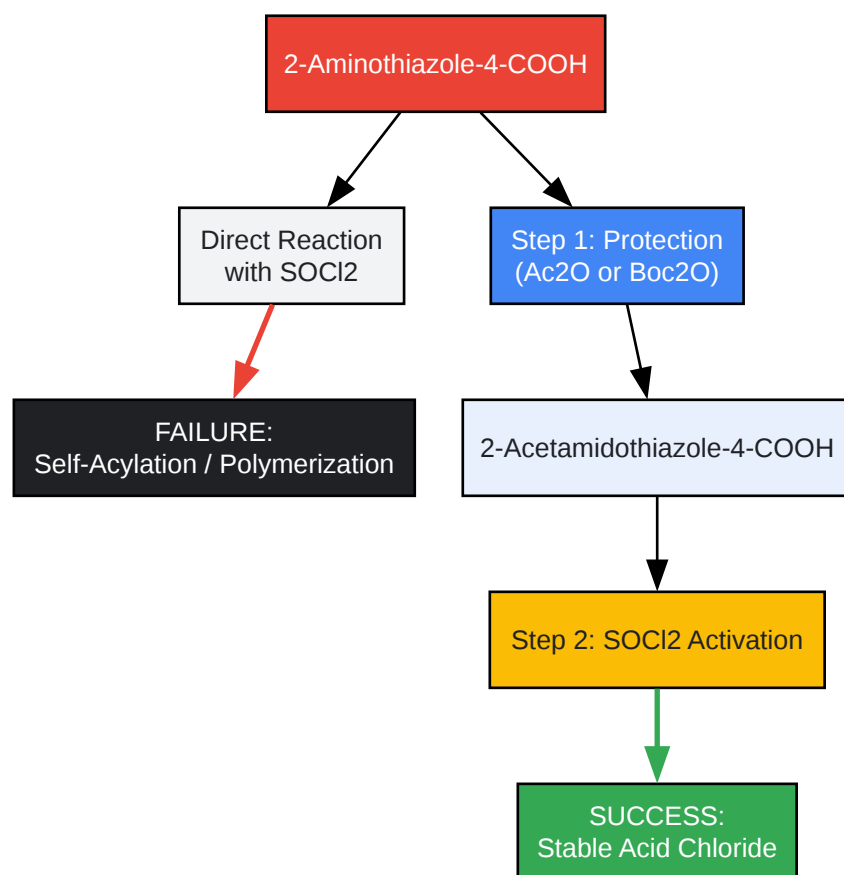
2-Aminothiazole-4-COOH

Direct Reaction with SOCl2

Step 1: Protection (Ac2O or Boc2O)

FAILURE: Self-Acylation / Polymerization

2-Acetamidothiazole-4-COOH

Step 2: SOCl2 Activation

SUCCESS: Stable Acid Chloride